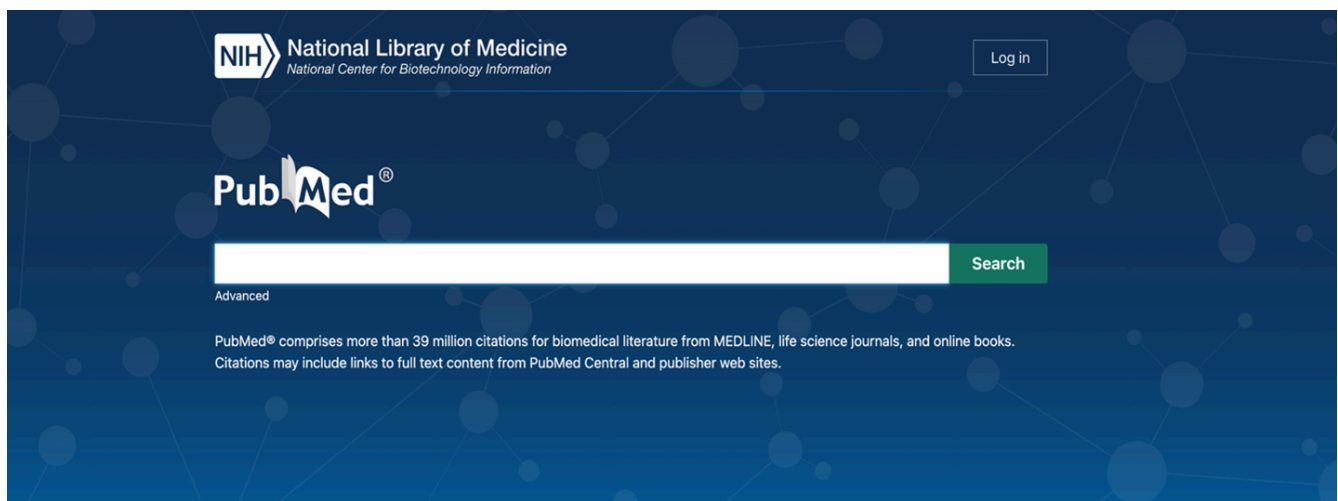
NIH National Library of Medicine
National Center for Biotechnology Information

Log in

PubMed®

Search

Advanced

PubMed® comprises more than 39 million citations for biomedical literature from MEDLINE, life science journals, and online books. Citations may include links to full text content from PubMed Central and publisher web sites.